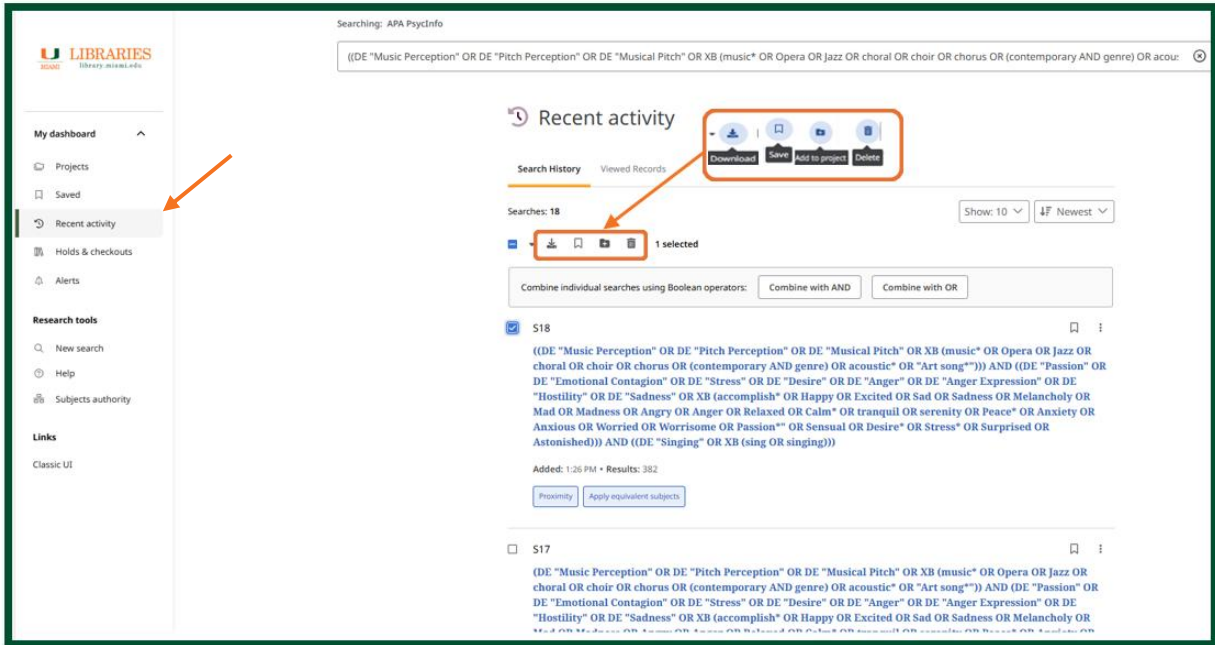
Searching: APA PsycInfo

((DE "Music Perception" OR DE "Pitch Perception" OR DE "Musical Pitch" OR XB (music* OR Opera OR Jazz OR choral OR choir OR chorus OR (contemporary AND genre) OR acou:

U MIAMI LIBRARIES library.miami.edu

My dashboard

Projects

Saved

Recent activity

Holds & checkouts

Alerts

Research tools

New search

Help

Subjects authority

Links

Classic UI

Recent activity

Download Save Add to project Delete

Search History Viewed Records

Searches: 18

Show: 10 Newest

1 selected

Combine individual searches using Boolean operators: Combine with AND Combine with OR

S18

((DE "Music Perception" OR DE "Pitch Perception" OR DE "Musical Pitch" OR XB (music* OR Opera OR Jazz OR choral OR choir OR chorus OR (contemporary AND genre) OR acoustic* OR "Art song*"))) AND ((DE "Passion" OR DE "Emotional Contagion" OR DE "Stress" OR DE "Desire" OR DE "Anger" OR DE "Anger Expression" OR DE "Hostility" OR DE "Sadness" OR XB (accomplish* OR Happy OR Excited OR Sad OR Sadness OR Melancholy OR Mad OR Madness OR Angry OR Anger OR Relaxed OR Calm* OR tranquil OR serenity OR Peace* OR Anxiety OR Anxious OR Worried OR Worrisome OR Passion*" OR Sensual OR Desire* OR Stress* OR Surprised OR Astonished))) AND ((DE "Singing" OR XB (sing OR singing)))

Added: 1:26 PM • Results: 382

Proximity Apply equivalent subjects

S17

(DE "Music Perception" OR DE "Pitch Perception" OR DE "Musical Pitch" OR XB (music* OR Opera OR Jazz OR choral OR choir OR chorus OR (contemporary AND genre) OR acoustic* OR "Art song*")) AND (DE "Passion" OR DE "Emotional Contagion" OR DE "Stress" OR DE "Desire" OR DE "Anger" OR DE "Anger Expression" OR DE "Hostility" OR DE "Sadness" OR XB (accomplish* OR Happy OR Excited OR Sad OR Sadness OR Melancholy OR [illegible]